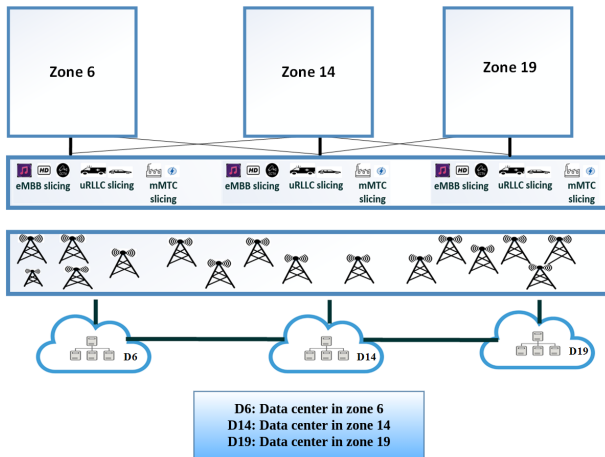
Zone 6

Zone 14

Zone 19

HD eMBB slicing uRLLC slicing mMTC slicing

HD eMBB slicing uRLLC slicing mMTC slicing

HD eMBB slicing uRLLC slicing mMTC slicing

D6

D14

D19

D6: Data center in zone 6
D14: Data center in zone 14
D19: Data center in zone 19